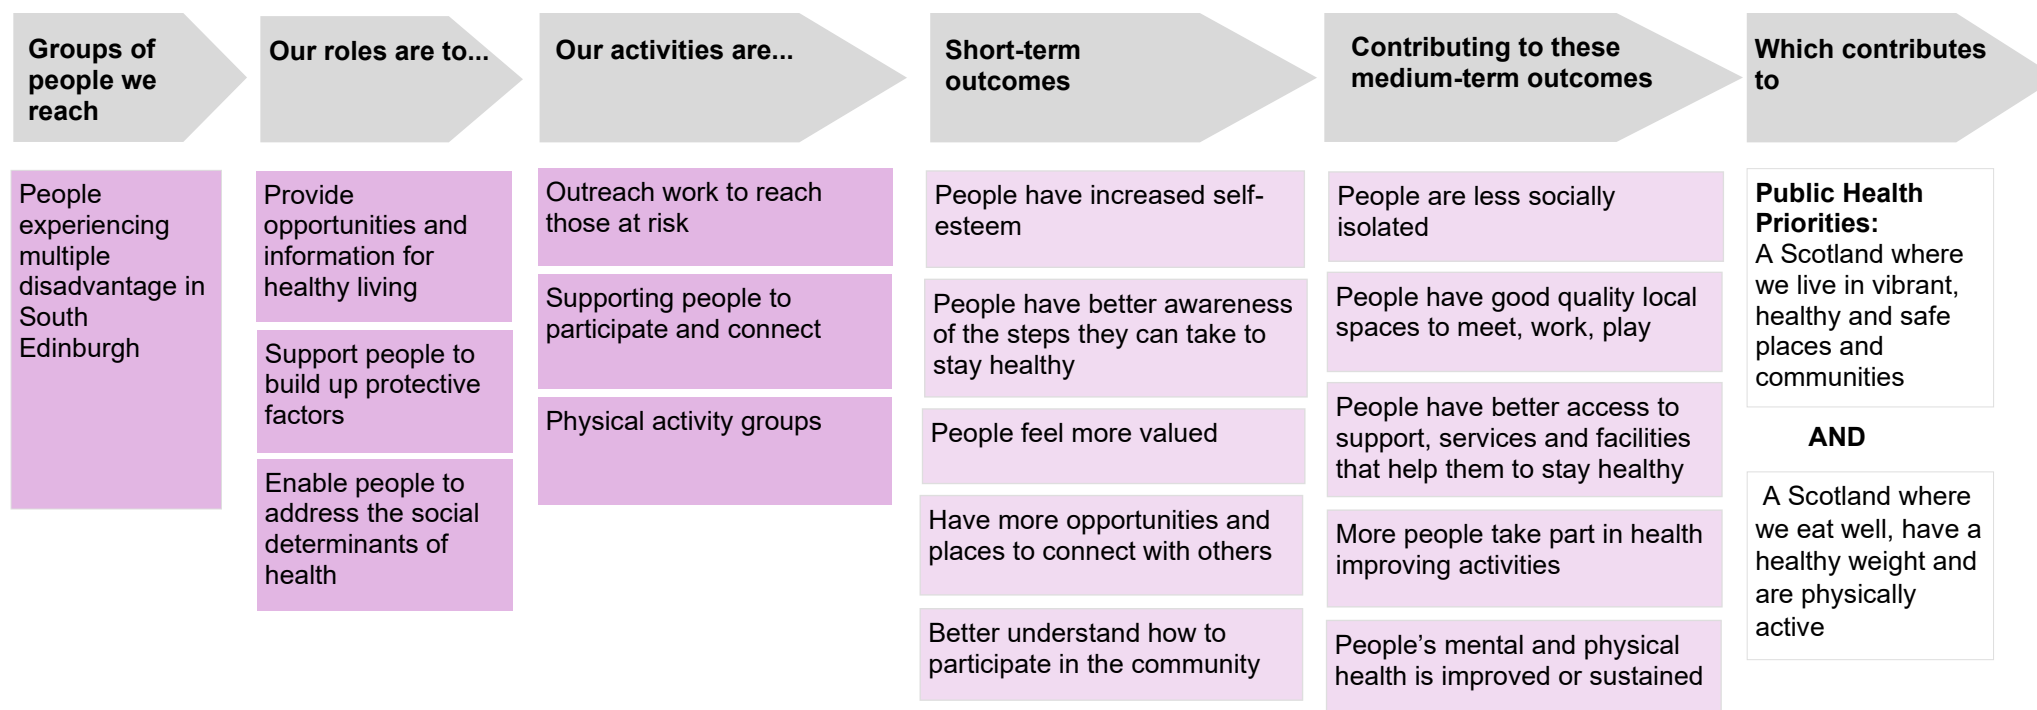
Groups of people we reach

People experiencing multiple disadvantage in South Edinburgh

Our roles are to...

Provide opportunities and information for healthy living

Support people to build up protective factors

Enable people to address the social determinants of health

Our activities are...

Outreach work to reach those at risk

Supporting people to participate and connect

Physical activity groups

Short-term outcomes

People have increased self-esteem

People have better awareness of the steps they can take to stay healthy

People feel more valued

Have more opportunities and places to connect with others

Better understand how to participate in the community

Contributing to these medium-term outcomes

People are less socially isolated

People have good quality local spaces to meet, work, play

People have better access to support, services and facilities that help them to stay healthy

More people take part in health improving activities

People's mental and physical health is improved or sustained

Which contributes to

**Public Health Priorities:**
A Scotland where we live in vibrant, healthy and safe places and communities

AND

A Scotland where we eat well, have a healthy weight and are physically active